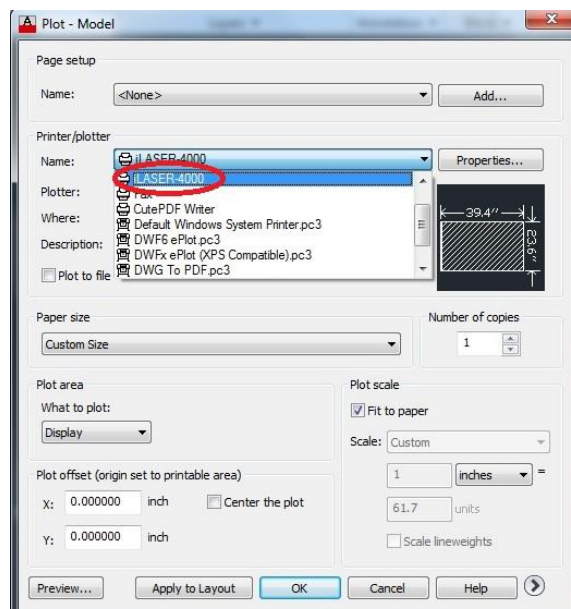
Plot - Model

Page setup

Name: <None>

Add...

Printer/plotter

Name: iLASER-4000

Properties...

Plotter:

Where:

Description:

Plot to file

iLASER-4000
Fax
CutePDF Writer
Default Windows System Printer.pc3
DWF6 ePlot.pc3
DWFx ePlot (XPS Compatible).pc3
DWG To PDF.pc3

39.4"

23.6"

Paper size

Custom Size

Number of copies

1

Plot area

What to plot:

Display

Plot scale

Fit to paper

Scale: Custom

1

inches

=

61.7

units

Scale lineweights

Plot offset (origin set to printable area)

X: 0.000000 inch

Center the plot

Y: 0.000000 inch

Preview...

Apply to Layout

OK

Cancel

Help